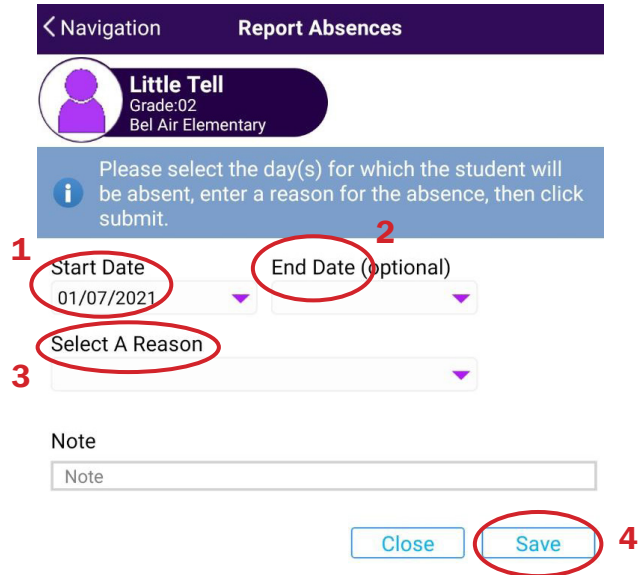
< Navigation Report Absences

Little Tell
Grade:02
Bel Air Elementary

Please select the day(s) for which the student will be absent, enter a reason for the absence, then click submit.

1
Start Date
01/07/2021

2
End Date (optional)

Select A Reason
3

Note
Note

Close
Save
4